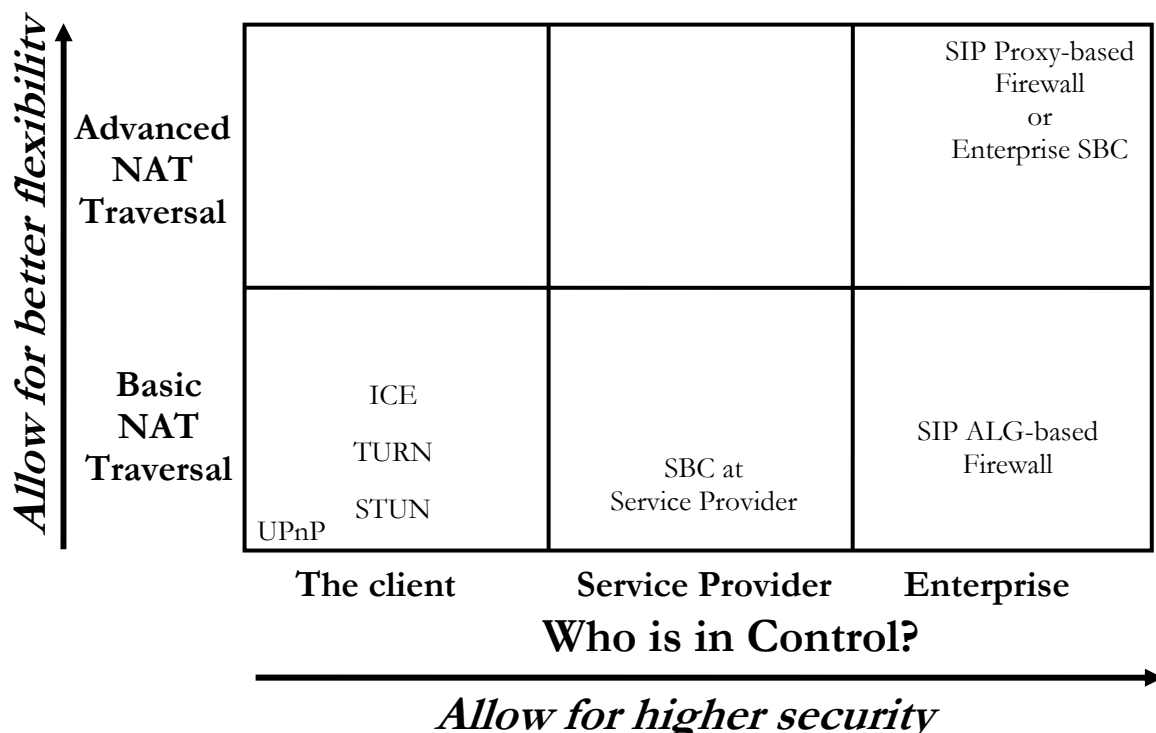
Allow for better flexibility

Advanced NAT Traversal

Basic NAT Traversal

| | | |
|---|---|---|
| | | SIP Proxy-based Firewall or Enterprise SBC |
| ICE TURN STUN UPnP | SBC at Service Provider | SIP ALG-based Firewall |

The client Service Provider Enterprise

Who is in Control?

Allow for higher security